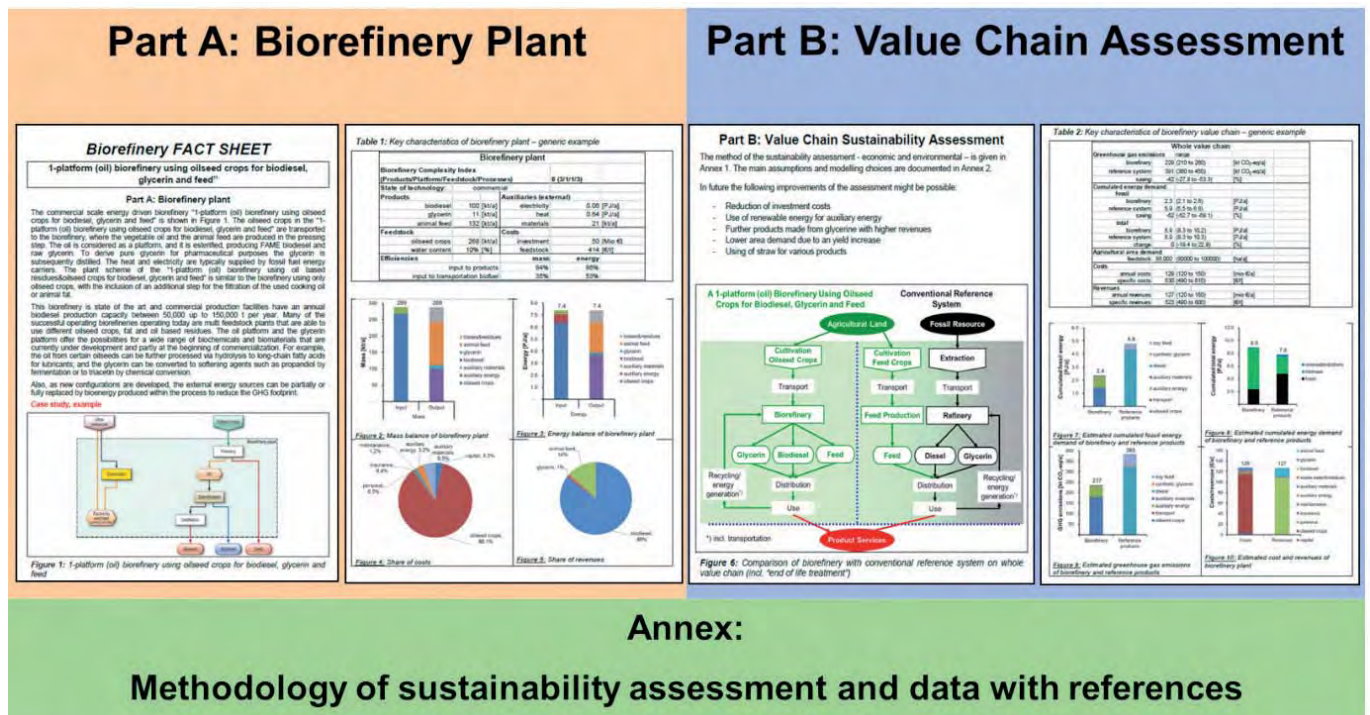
Part A: Biorefinery Plant

Part B: Value Chain Assessment

Biorefinery FACT SHEET

1-platform (oil) biorefinery using oilseed crops for biodiesel, glycerin and feed

Part A: Biorefinery plant

The commercial scale energy driven biorefinery "1-platform (oil) biorefinery using oilseed crops for biodiesel, glycerin and feed" is shown in Figure 1. The oilseed crops in the "1-platform (oil) biorefinery using oilseed crops for biodiesel, glycerin and feed" are transported to the biorefinery, where the vegetable oil and the animal feed are produced in the pressing step. The oil is considered as a platform, and it is esterified, producing FAME biodiesel and raw glycerin. To derive pure glycerin for pharmaceutical purposes the glycerin is subsequently distilled. The heat and electricity are typically supplied by fossil fuel energy carriers. The plant scheme of the "1-platform (oil) biorefinery using oil based residues&oilseed crops for biodiesel, glycerin and feed" is similar to the biorefinery using only oilseed crops, with the inclusion of an additional step for the filtration of the used cooking oil or animal fat.

This biorefinery is state of the art and commercial production facilities have an annual biodiesel production capacity between 50,000 up to 150,000 t per year. Many of the successful operating biorefineries operating today are multi feedstock plants that are able to use different oilseed crops, fat and oil based residues. The oil platform and the glycerin platform offer the possibilities for a wide range of biochemicals and biomaterials that are currently under development and partly at the beginning of commercialization. For example, the oil from certain oilseeds can be further processed via hydrolysis to long-chain fatty acids for lubricants; and the glycerin can be converted to softening agents such as propandiol by fermentation or to triacetin by chemical conversion.

Also, as new configurations are developed, the external energy sources can be partially or fully replaced by bioenergy produced within the process to reduce the GHG footprint.

Case study, example

Figure 1: 1-platform (oil) biorefinery using oilseed crops for biodiesel, glycerin and feed

Table 1: Key characteristics of biorefinery plant – generic example

Biorefinery plant

Figure 2: Mass balance of biorefinery plant

Figure 3: Energy balance of biorefinery plant

Figure 4: Share of costs

Figure 5: Share of revenues

Part B: Value Chain Sustainability Assessment

The method of the sustainability assessment - economic and environmental – is given in Annex 1. The main assumptions and modelling choices are documented in Annex 2.

In future the following improvements of the assessment might be possible:

- Reduction of investment costs
- Use of renewable energy for auxiliary energy
- Further products made from glycerine with higher revenues
- Lower area demand due to an yield increase
- Using of straw for various products

A 1-platform (oil) Biorefinery Using Oilseed Crops for Biodiesel, Glycerin and Feed

Conventional Reference System

Agricultural Land

Fossil Resource

Cultivation Oilseed Crops

Cultivation Feed Crops

Extraction

Transport

Transport

Transport

Biorefinery

Feed Production

Refinery

Glycerin

Biodiesel

Feed

Feed

Diesel

Glycerin

Recycling/ energy generation*)

Distribution

Distribution

Recycling/ energy generation*)

Use

Use

*) incl. transportation

Product Services

Figure 6: Comparison of biorefinery with conventional reference system on whole value chain (incl. "end of life treatment")

Table 2: Key characteristics of biorefinery value chain – generic example

Whole value chain

Figure 7: Estimated cumulated fossil energy demand of biorefinery and reference products

Figure 8: Estimated cumulated energy demand of biorefinery and reference products

Figure 9: Estimated greenhouse gas emissions of biorefinery and reference products

Figure 10: Estimated cost and revenues of biorefinery plant

Annex:

Methodology of sustainability assessment and data with references